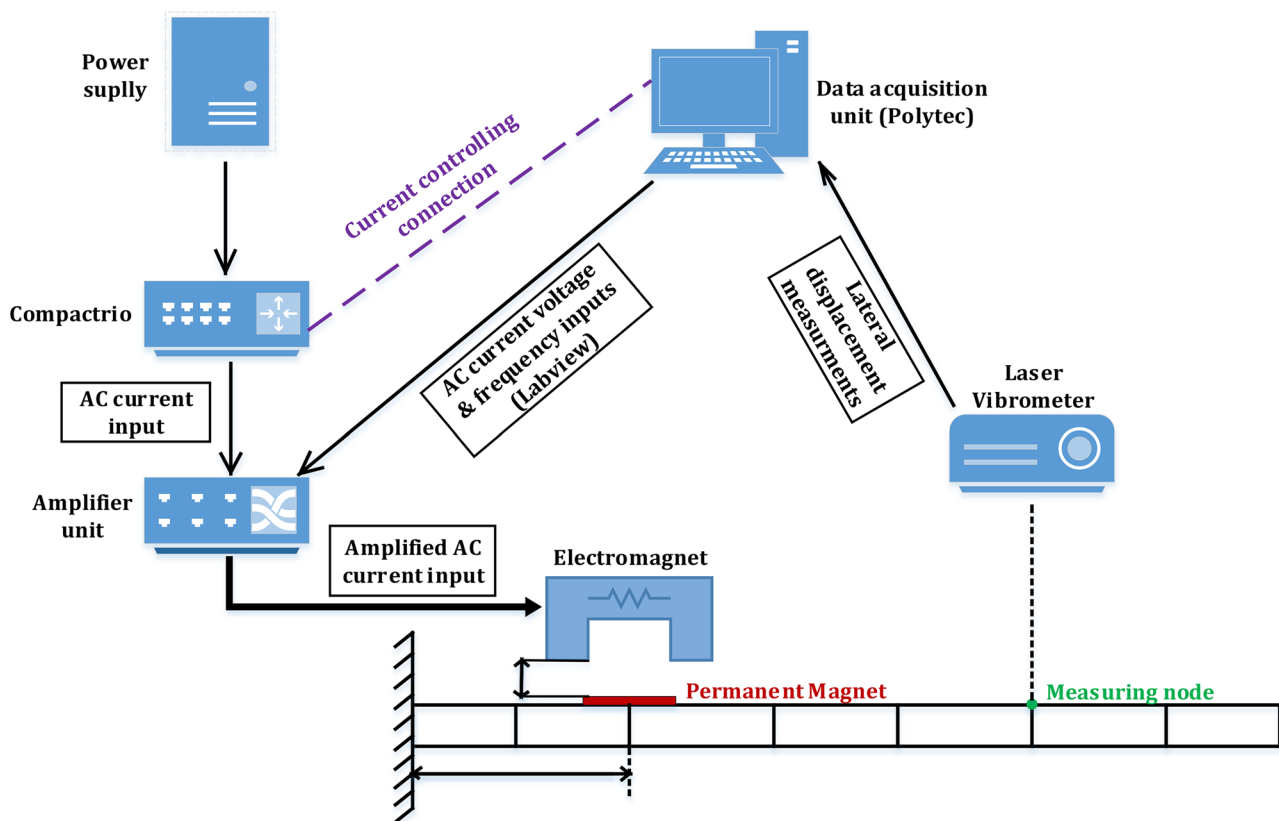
Power suplly

Data acquisition unit (Polytec)

Current controlling connection

Compactrio

AC current voltage & frequency inputs (Labview)

Lateral displacement measurments

AC current input

Laser Vibrometer

Amplifier unit

Amplified AC current input

Electromagnet

Permanent Magnet

Measuring node